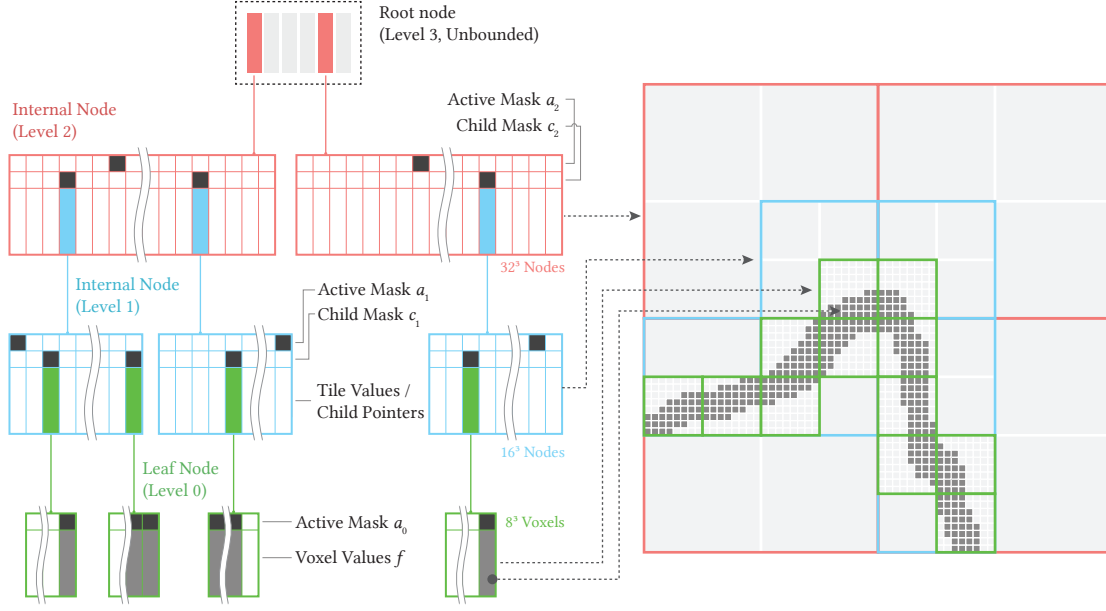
Root node
(Level 3, Unbounded)

Internal Node
(Level 2)

Active Mask $a_2$
Child Mask $c_2$

$32^3$ Nodes

Internal Node
(Level 1)

Active Mask $a_1$
Child Mask $c_1$

Tile Values /
Child Pointers

$16^3$ Nodes

Leaf Node
(Level 0)

Active Mask $a_0$
Voxel Values $f$

$8^3$ Voxels